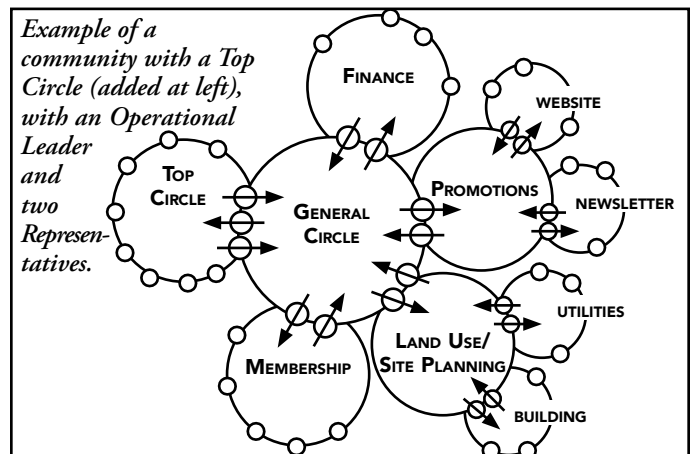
Example of a community with a Top Circle (added at left), with an Operational Leader and two Representatives.

FINANCE

WEBSITE

TOP CIRCLE

GENERAL CIRCLE

PROMOTIONS

NEWSLETTER

UTILITIES

LAND USE/ SITE PLANNING

MEMBERSHIP

BUILDING